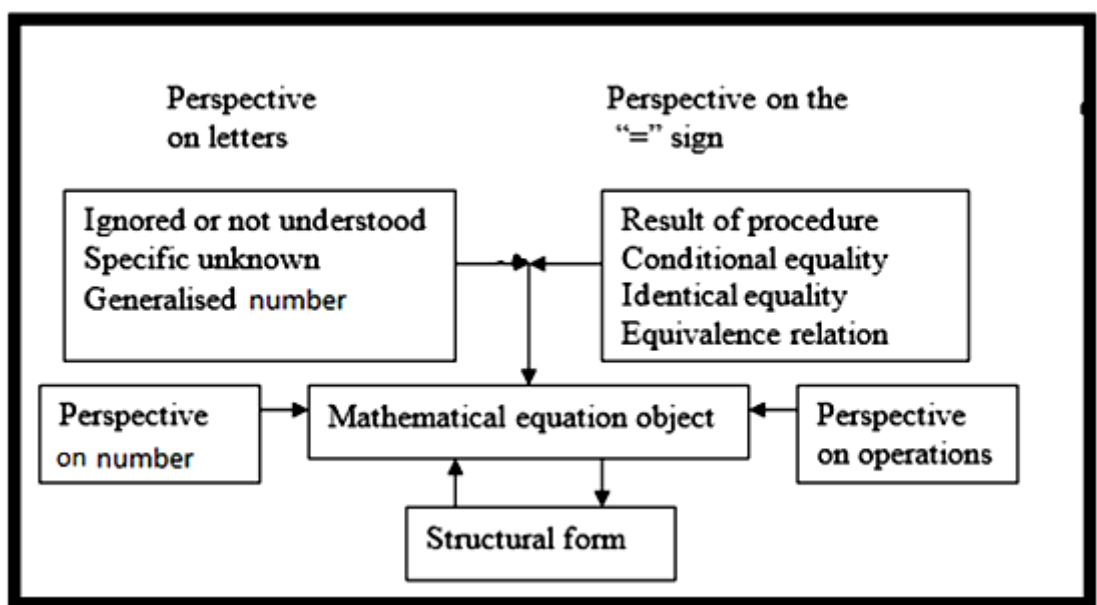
Perspective on letters

Perspective on the "=" sign

Ignored or not understood
Specific unknown
Generalised number

Result of procedure
Conditional equality
Identical equality
Equivalence relation

Perspective on number

Mathematical equation object

Perspective on operations

Structural form